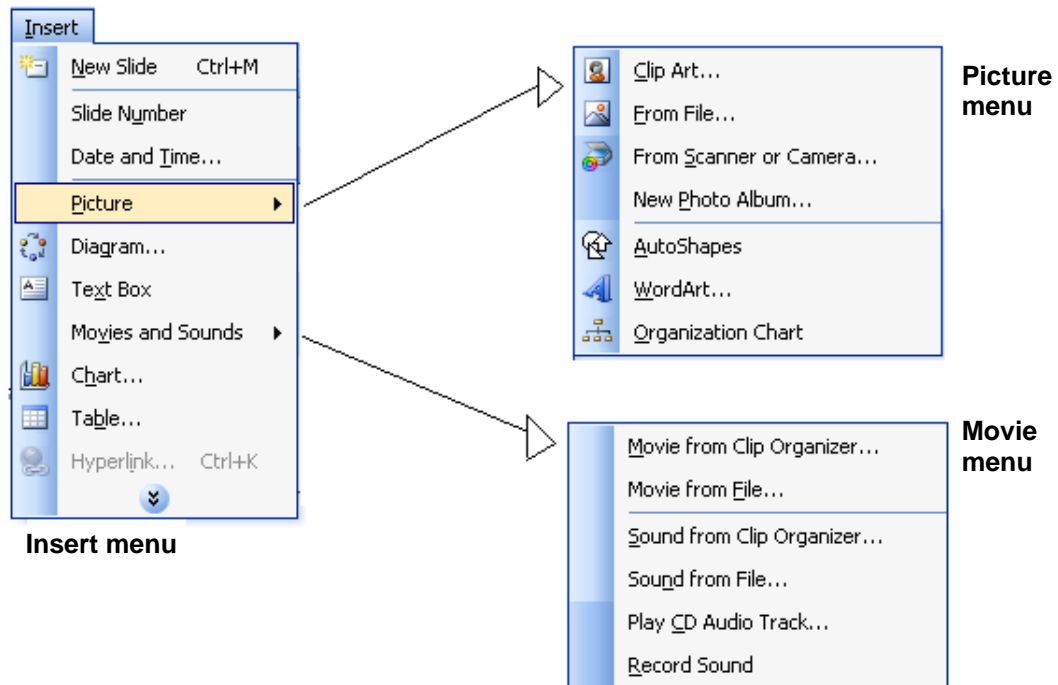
Insert

New Slide Ctrl+M

Slide Number

Date and Time...

Picture

Diagram...

Text Box

Movies and Sounds

Chart...

Table...

Hyperlink... Ctrl+K

Insert menu

Clip Art...

From File...

From Scanner or Camera...

New Photo Album...

AutoShapes

WordArt...

Organization Chart

Picture menu

Movie from Clip Organizer...

Movie from File...

Sound from Clip Organizer...

Sound from File...

Play CD Audio Track...

Record Sound

Movie menu